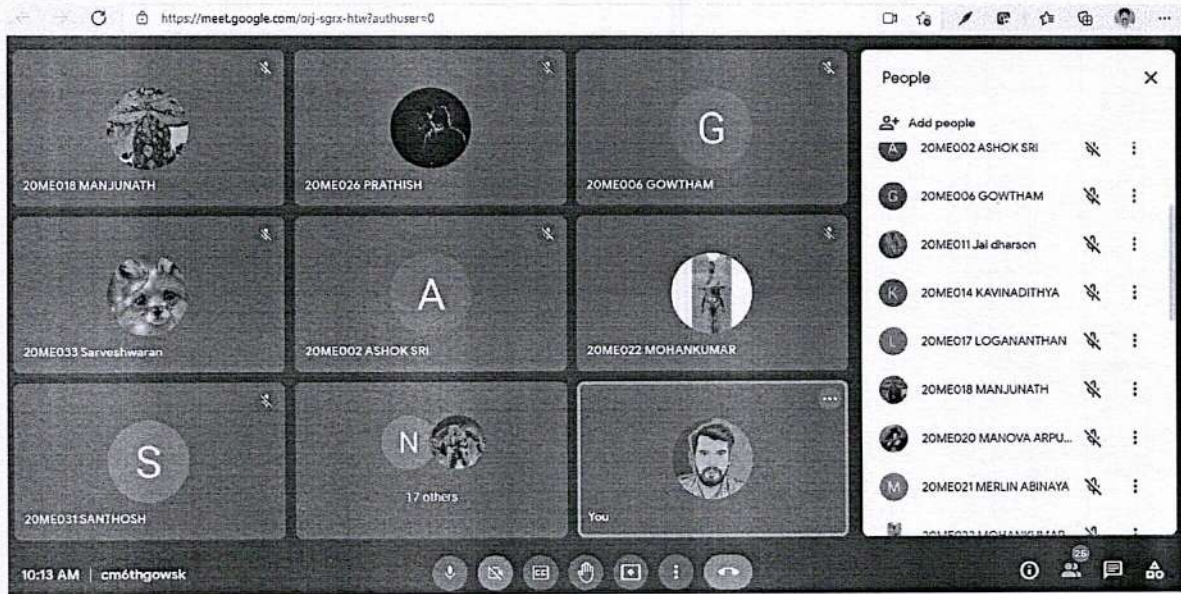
https://meet.google.com/orj-sgrx-htw?authuser=0

20ME018 MANJUNATH
20ME026 PRATHISH
G
20ME006 GOWTHAM
20ME033 Sarveshwaran
A
20ME002 ASHOK SRI
20ME022 MOHANKUMAR
S
20ME031 SANTHOSH
N
17 others
You

People
Add people
20ME002 ASHOK SRI
20ME006 GOWTHAM
20ME011 Jai dharson
20ME014 KAVINADITHYA
20ME017 LOGANANTHAN
20ME018 MANJUNATH
20ME020 MANOVA ARPU...
20ME021 MERLIN ABINAYA
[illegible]

10:13 AM | cmóthgowsk
26